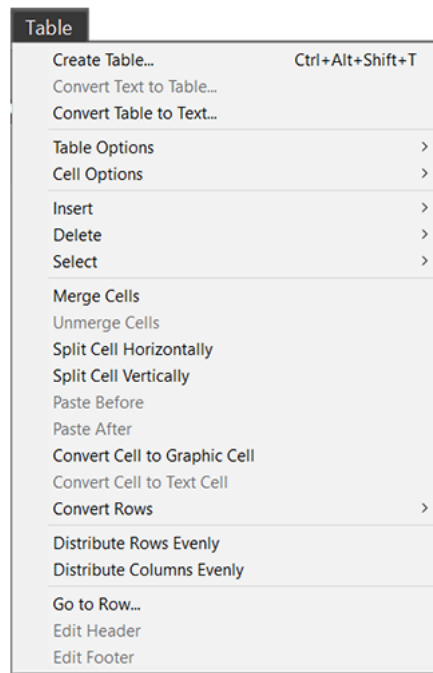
Table

Create Table... Ctrl+Alt+Shift+T
Convert Text to Table...
Convert Table to Text...

Table Options >
Cell Options >

Insert >
Delete >
Select >

Merge Cells
Unmerge Cells
Split Cell Horizontally
Split Cell Vertically
Paste Before
Paste After
Convert Cell to Graphic Cell
Convert Cell to Text Cell
Convert Rows >

Distribute Rows Evenly
Distribute Columns Evenly

Go to Row...
Edit Header
Edit Footer